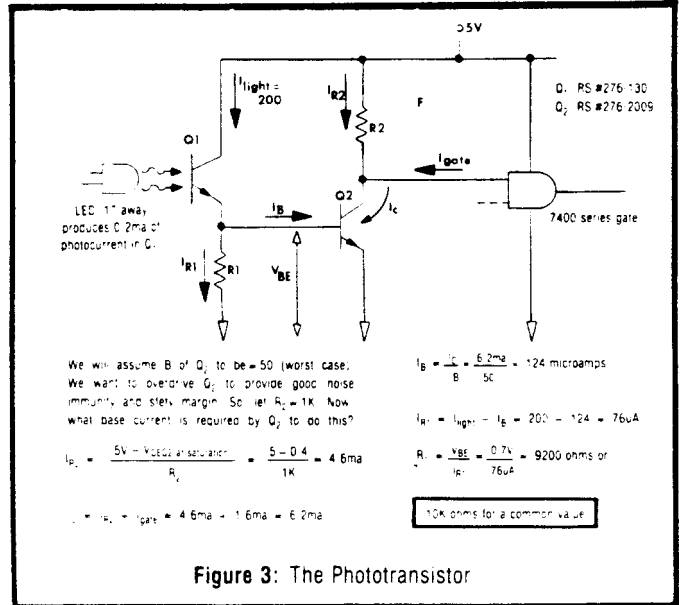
5V

$I_{light}$ = 200

$I_{R2}$

R2

F

Q1 RS #276-130
$Q_2$ RS #276-2009

Q1

$I_{gate}$

Q2

$I_B$

$I_c$

LED 1" away produces 0.2ma of photocurrent in $Q_1$

7400 series gate

$I_{R1}$

R1

$V_{BE}$

We will assume B of $Q_2$ to be = 50 (worst case). We want to overdrive $Q_2$ to provide good noise immunity and safety margin. So let $R_2$ = 1K. Now what base current is required by $Q_2$ to do this?

$I_{R_2} = \frac{5V - V_{CEQ2\ at\ saturation}}{R_2} = \frac{5-0.4}{1K} = 4.6ma$

$I_c = I_{R_2} + I_{gate} = 4.6ma + 1.6ma = 6.2ma$

$I_B = \frac{I_c}{B} = \frac{6.2ma}{50} = 124$ microamps

$I_{R1} = I_{light} - I_B = 200 - 124 = 76uA$

$R_1 = \frac{V_{BE}}{I_{R1}} = \frac{0.7V}{76uA} = 9200$ ohms or

10K ohms for a common value

Figure 3: The Phototransistor